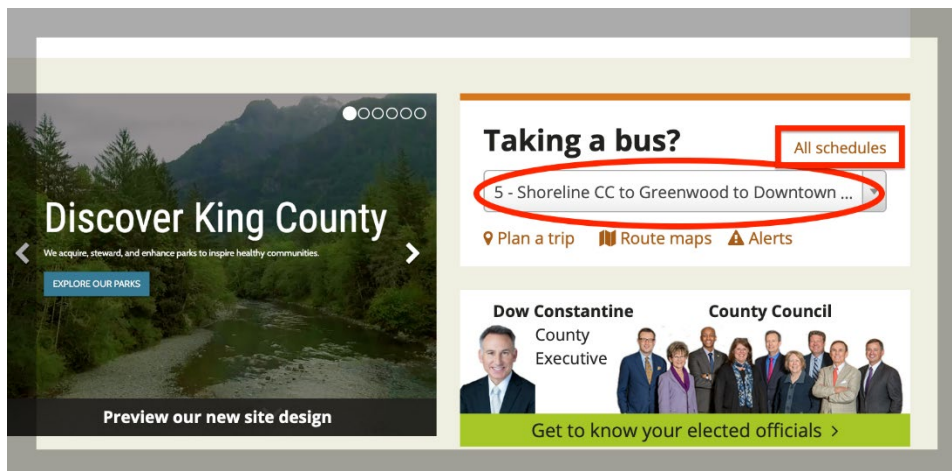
Discover King County

We acquire, steward, and enhance parks to inspire healthy communities.

EXPLORE OUR PARKS

Preview our new site design

Taking a bus?

All schedules

5 - Shoreline CC to Greenwood to Downtown ...

Plan a trip Route maps Alerts

Dow Constantine

County Executive

County Council

Get to know your elected officials ›